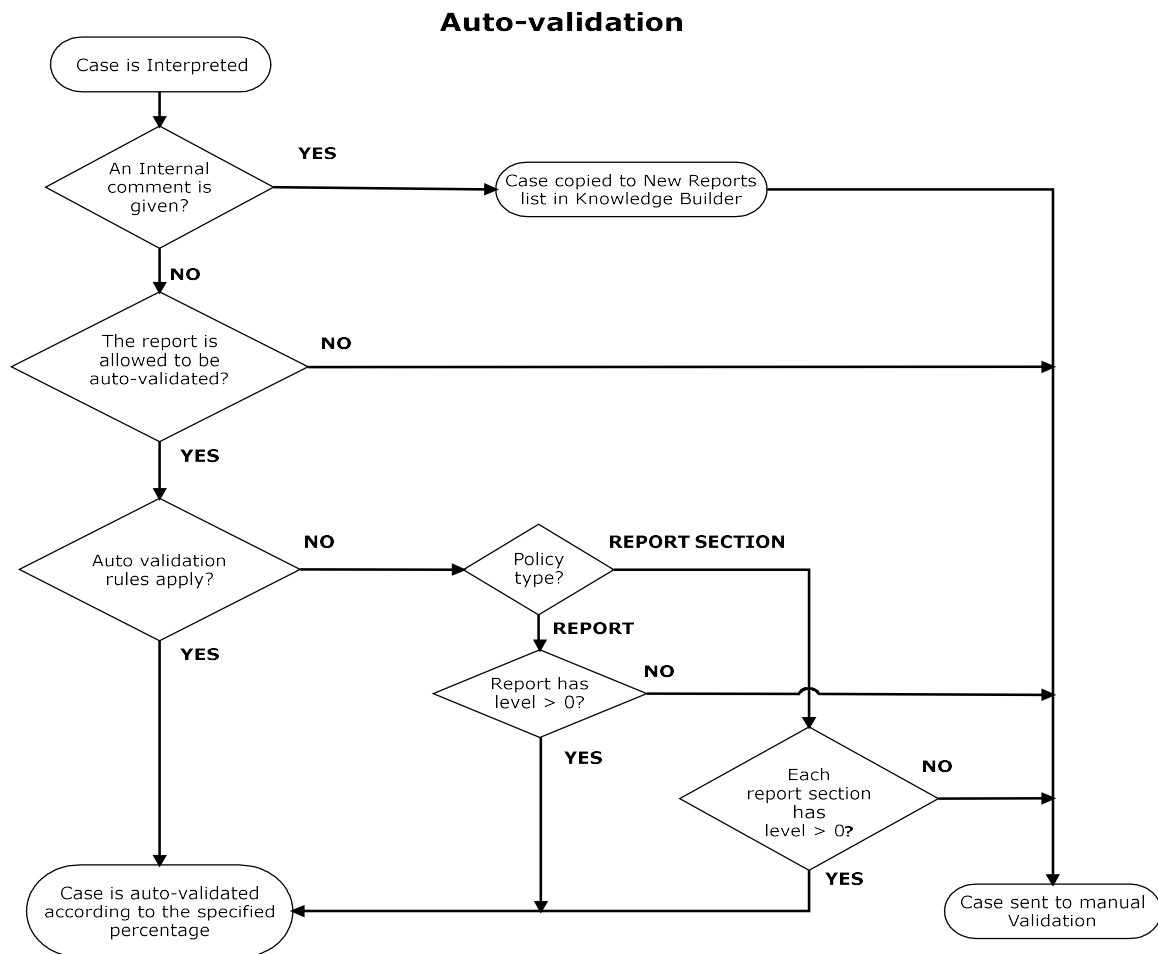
Auto-validation

Case is Interpreted

An Internal comment is given?

YES

Case copied to New Reports list in Knowledge Builder

NO

The report is allowed to be auto-validated?

NO

YES

Auto validation rules apply?

NO

Policy type?

REPORT SECTION

REPORT

Report has level > 0?

NO

YES

YES

Each report section has level > 0?

NO

YES

Case is auto-validated according to the specified percentage

Case sent to manual Validation